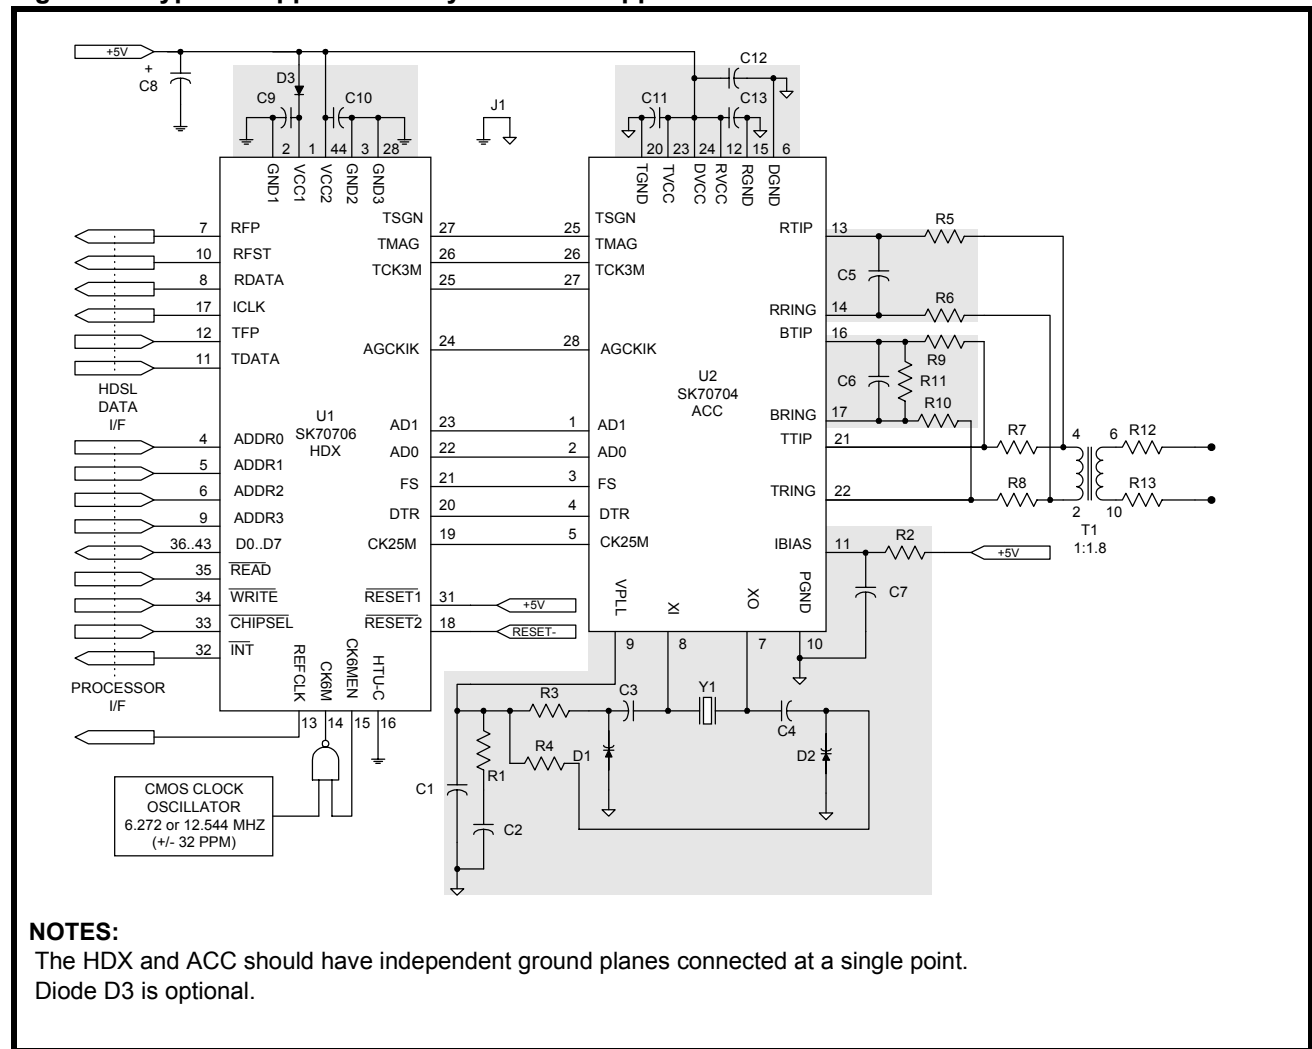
+5V
+
C8
D3
C9
C10
2 1 44 3 28
GND1 VCC1 VCC2 GND2 GND3
J1
C12
C11
C13
20 23 24 12 15 6
TGND TVCC DVCC RVCC RGND DGND
7 RFP
10 RFST
8 RDATA
17 ICLK
12 TFP
11 TDATA
HDSL DATA I/F
4 ADDR0
5 ADDR1
6 ADDR2
9 ADDR3
36..43 D0..D7
35 $\overline{READ}$
34 $\overline{WRITE}$
33 $\overline{CHIPSEL}$
32 $\overline{INT}$
PROCESSOR I/F
U1
SK70706
HDX
TSGN 27
TMAG 26
TCK3M 25
AGCKIK 24
AD1 23
AD0 22
FS 21
DTR 20
CK25M 19
$\overline{RESET1}$ 31
$\overline{RESET2}$ 18
+5V
RESET-
REF CLK CK6M CK6MEN HTU-C
13 14 15 16
CMOS CLOCK OSCILLATOR 6.272 or 12.544 MHZ (+/- 32 PPM)
25 TSGN
26 TMAG
27 TCK3M
28 AGCKIK
1 AD1
2 AD0
3 FS
4 DTR
5 CK25M
U2
SK70704
ACC
RTIP 13
RRING 14
BTIP 16
BRING 17
TTIP 21
TRING 22
IBIAS 11
VPLL XI XO PGND
9 8 7 10
R5
C5
R6
R9
C6
R11
R10
R7
R8
4 6
R12
R13
2 10
T1
1:1.8
R2
+5V
C7
R3
C3
Y1
C4
R4
D1
D2
R1
C1
C2

NOTES:
The HDX and ACC should have independent ground planes connected at a single point.
Diode D3 is optional.